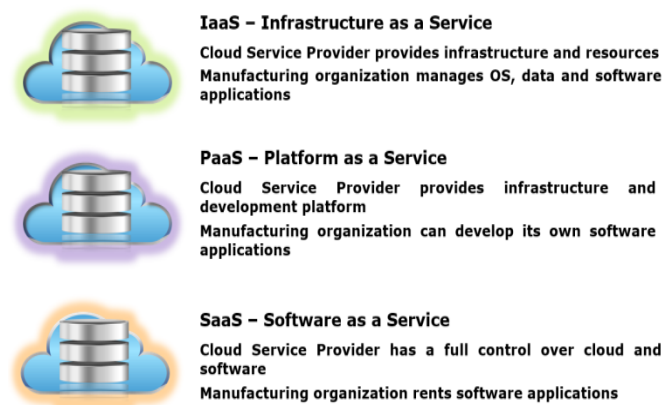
IaaS – Infrastructure as a Service

Cloud Service Provider provides infrastructure and resources

Manufacturing organization manages OS, data and software applications

PaaS – Platform as a Service

Cloud Service Provider provides infrastructure and development platform

Manufacturing organization can develop its own software applications

SaaS – Software as a Service

Cloud Service Provider has a full control over cloud and software

Manufacturing organization rents software applications